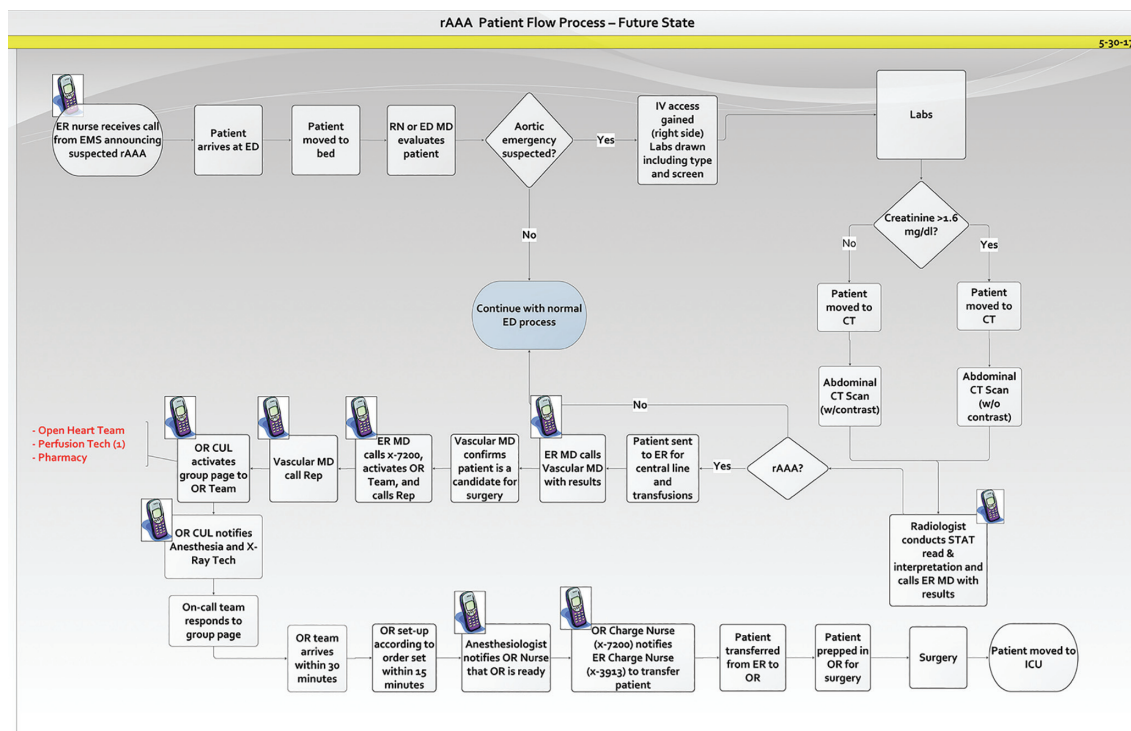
rAAA Patient Flow Process – Future State

5-30-1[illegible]

ER nurse receives call from EMS announcing suspected rAAA

Patient arrives at ED

Patient moved to bed

RN or ED MD evaluates patient

Aortic emergency suspected?

Yes

IV access gained (right side) Labs drawn including type and screen

Labs

No

Continue with normal ED process

Creatinine >1.6 mg/dl?

No

Yes

Patient moved to CT

Patient moved to CT

Abdominal CT Scan (w/contrast)

Abdominal CT Scan (w/o contrast)

- Open Heart Team
- Perfusion Tech (1)
- Pharmacy

OR CUL activates group page to OR Team

Vascular MD call Rep

ER MD calls x-7200, activates OR Team, and calls Rep

Vascular MD confirms patient is a candidate for surgery

ER MD calls Vascular MD with results

No

Patient sent to ER for central line and transfusions

Yes

rAAA?

Radiologist conducts STAT read & interpretation and calls ER MD with results

OR CUL notifies Anesthesia and X-Ray Tech

On-call team responds to group page

OR team arrives within 30 minutes

OR set-up according to order set within 15 minutes

Anesthesiologist notifies OR Nurse that OR is ready

OR Charge Nurse (x-7200) notifies ER Charge Nurse (x-3913) to transfer patient

Patient transferred from ER to OR

Patient prepped in OR for surgery

Surgery

Patient moved to ICU